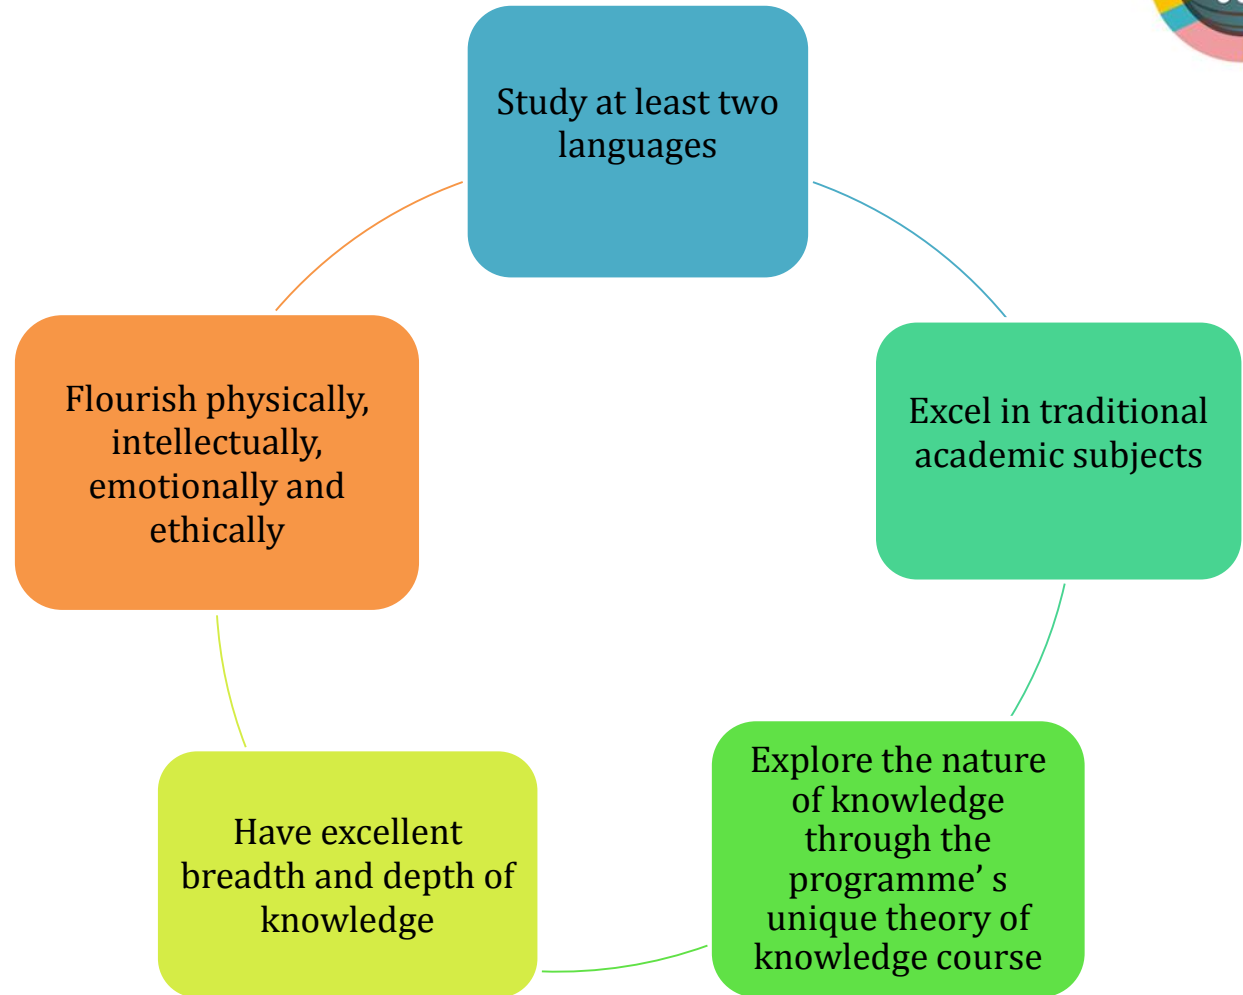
Study at least two languages

Excel in traditional academic subjects

Explore the nature of knowledge through the programme’ s unique theory of knowledge course

Have excellent breadth and depth of knowledge

Flourish physically, intellectually, emotionally and ethically